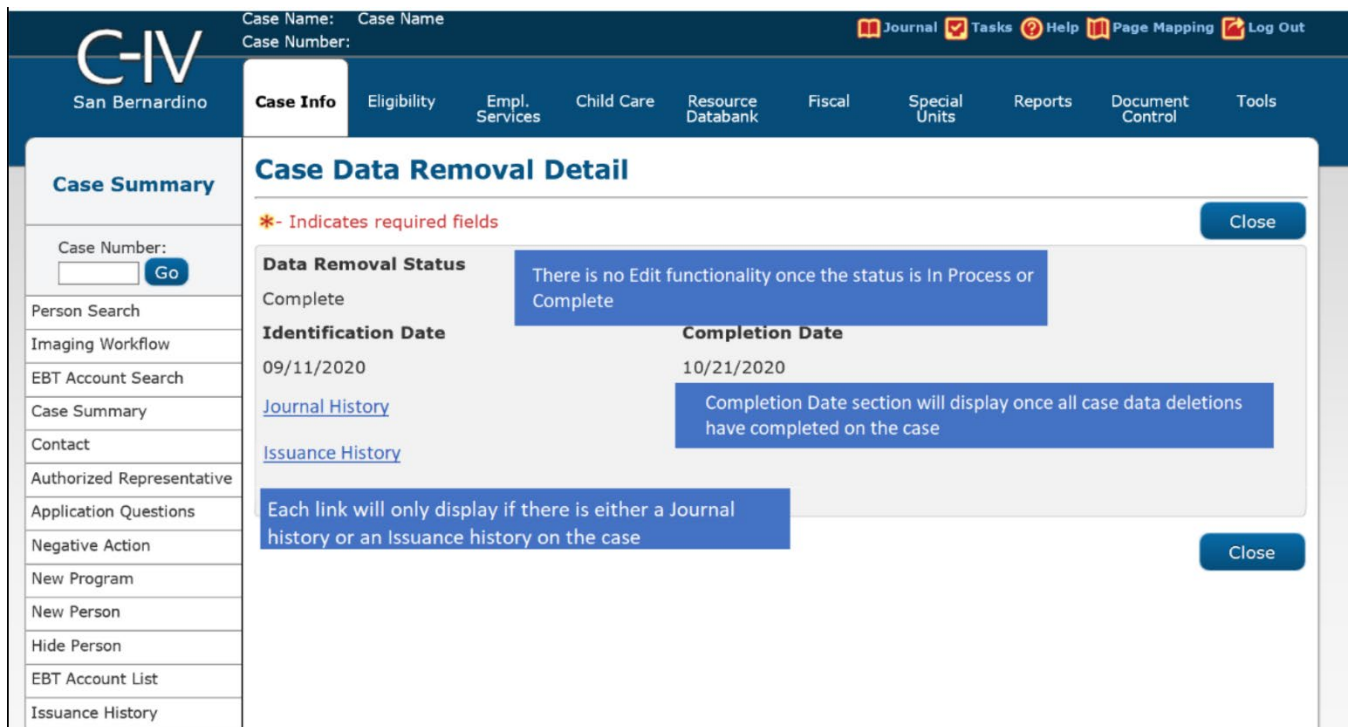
C-IV
San Bernardino

Case Name: Case Name
Case Number:

Journal Tasks Help Page Mapping Log Out

Case Info Eligibility Empl. Services Child Care Resource Databank Fiscal Special Units Reports Document Control Tools

Case Summary

Case Number:
Go

Person Search
Imaging Workflow
EBT Account Search
Case Summary
Contact
Authorized Representative
Application Questions
Negative Action
New Program
New Person
Hide Person
EBT Account List
Issuance History

Case Data Removal Detail

*- Indicates required fields

Close

Data Removal Status
Complete

There is no Edit functionality once the status is In Process or Complete

Identification Date
09/11/2020

Completion Date
10/21/2020

Journal History

Completion Date section will display once all case data deletions have completed on the case

Issuance History

Each link will only display if there is either a Journal history or an Issuance history on the case

Close